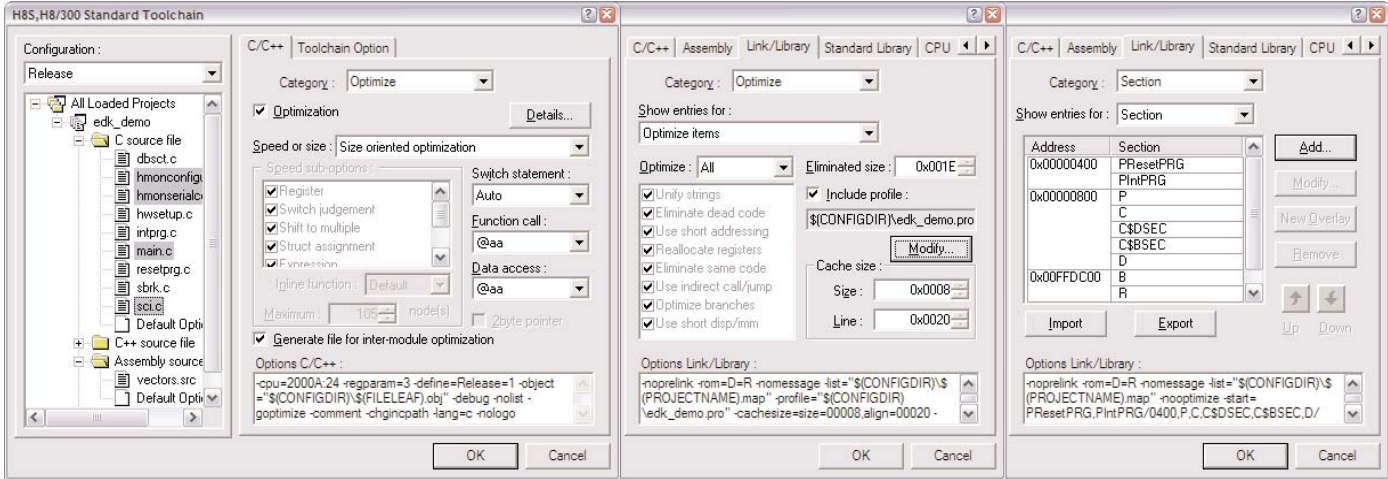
H8S,H8/300 Standard Toolchain

Configuration :
Release

All Loaded Projects
edk_demo
C source file
dbsct.c
hmonconfig
hmonserialc
hwsetup.c
intprg.c
main.c
resetprg.c
sbrk.c
sci.c
Default Opti
C++ source file
Assembly source
vectors.src
Default Opti

C/C++ | Toolchain Option

Category : Optimize
Optimization
Details...
Speed or size : Size oriented optimization
Speed sub-options :
Register
Switch judgement
Shift to multiple
Struct assignment
Expression
Switch statement :
Auto
Function call :
@aa
Data access :
@aa
Inline function : Default
Maximum : 105 node(s)
2byte pointer
Generate file for inter-module optimization
Options C/C++ :
-cpu=2000A:24 -regparam=3 -define=Release=1 -object ="$(CONFIGDIR)\$(FILELEAF).obj" -debug -nolist -goptimize -comment -chgincpath -lang=c -nologo

OK
Cancel

C/C++ | Assembly | Link/Library | Standard Library | CPU

Category : Optimize
Show entries for :
Optimize items
Optimize : All
Eliminated size : 0x001E
Unify strings
Eliminate dead code
Use short addressing
Reallocate registers
Eliminate same code
Use indirect call/jump
Optimize branches
Use short disp/imm
Include profile :
$(CONFIGDIR)\edk_demo.pro
Modify...
Cache size :
Size : 0x0008
Line : 0x0020
Options Link/Library :
-noprelink -rom=D=R -nomessage -list="$(CONFIGDIR)\$(PROJECTNAME).map" -profile="$(CONFIGDIR)\edk_demo.pro" -cachesize=size=00008,align=00020 -

OK
Cancel

C/C++ | Assembly | Link/Library | Standard Library | CPU

Category : Section
Show entries for : Section

| Address | Section |
|---|---|
| 0x00000400 | PResetPRG |
| | PIntPRG |
| 0x00000800 | P |
| | C |
| | C$DSEC |
| | C$BSEC |
| | D |
| 0x00FFDC00 | B |
| | R |

Add...
Modify...
New Overlay
Remove
Up
Down
Import
Export
Options Link/Library :
-noprelink -rom=D=R -nomessage -list="$(CONFIGDIR)\$(PROJECTNAME).map" -nooptimize -start=PResetPRG,PIntPRG/0400,P,C,C$DSEC,C$BSEC,D/

OK
Cancel